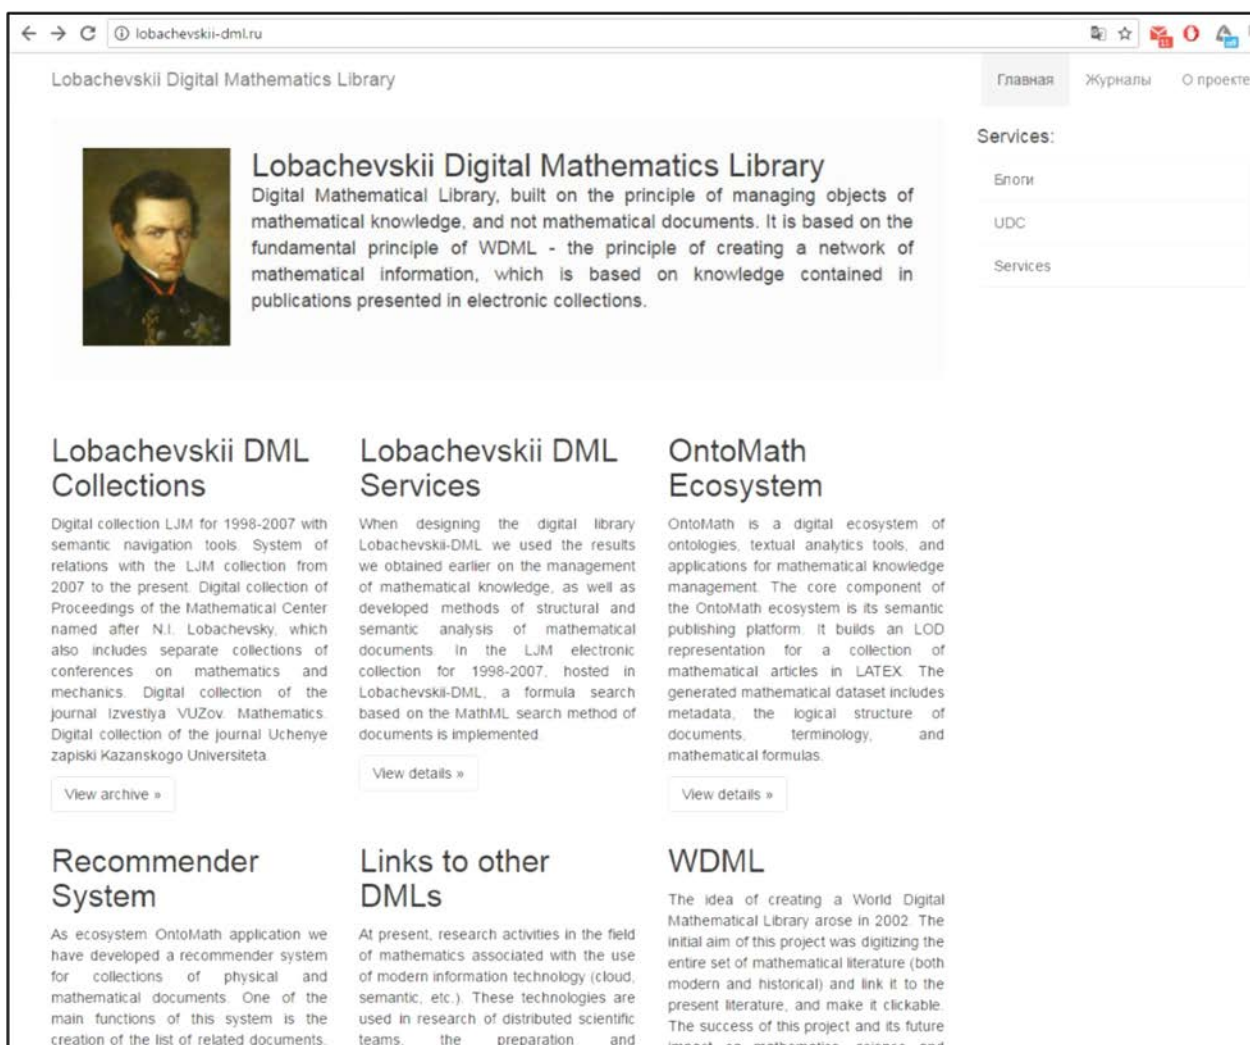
lobachevskii-dml.ru

Lobachevskii Digital Mathematics Library

Главная Журналы О проекте

Services:

Блоги

UDC

Services

Lobachevskii Digital Mathematics Library

Digital Mathematical Library, built on the principle of managing objects of mathematical knowledge, and not mathematical documents. It is based on the fundamental principle of WDML - the principle of creating a network of mathematical information, which is based on knowledge contained in publications presented in electronic collections.

Lobachevskii DML Collections

Digital collection LJM for 1998-2007 with semantic navigation tools. System of relations with the LJM collection from 2007 to the present. Digital collection of Proceedings of the Mathematical Center named after N.I. Lobachevsky, which also includes separate collections of conferences on mathematics and mechanics. Digital collection of the journal Izvestiya VUZov. Mathematics. Digital collection of the journal Uchenye zapiski Kazanskogo Universiteta.

View archive »

Lobachevskii DML Services

When designing the digital library Lobachevskii-DML we used the results we obtained earlier on the management of mathematical knowledge, as well as developed methods of structural and semantic analysis of mathematical documents. In the LJM electronic collection for 1998-2007, hosted in Lobachevskii-DML, a formula search based on the MathML search method of documents is implemented.

View details »

OntoMath Ecosystem

OntoMath is a digital ecosystem of ontologies, textual analytics tools, and applications for mathematical knowledge management. The core component of the OntoMath ecosystem is its semantic publishing platform. It builds an LOD representation for a collection of mathematical articles in LATEX. The generated mathematical dataset includes metadata, the logical structure of documents, terminology, and mathematical formulas.

View details »

Recommender System

As ecosystem OntoMath application we have developed a recommender system for collections of physical and mathematical documents. One of the main functions of this system is the creation of the list of related documents.

Links to other DMLs

At present, research activities in the field of mathematics associated with the use of modern information technology (cloud, semantic, etc.). These technologies are used in research of distributed scientific teams, the preparation and

WDML

The idea of creating a World Digital Mathematical Library arose in 2002. The initial aim of this project was digitizing the entire set of mathematical literature (both modern and historical) and link it to the present literature, and make it clickable. The success of this project and its future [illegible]